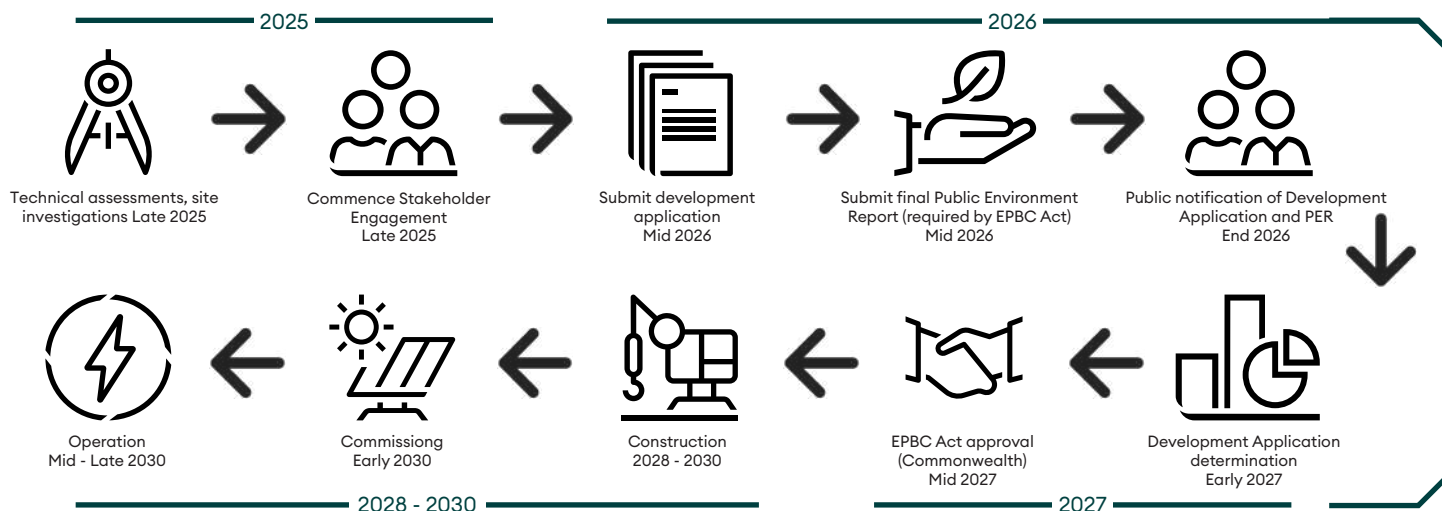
2025

2026

Technical assessments, site investigations Late 2025

Commence Stakeholder Engagement Late 2025

Submit development application Mid 2026

Submit final Public Environment Report (required by EPBC Act) Mid 2026

Public notification of Development Application and PER End 2026

Development Application determination Early 2027

EPBC Act approval (Commonwealth) Mid 2027

Construction 2028 - 2030

Commissiong Early 2030

Operation Mid - Late 2030

2028 - 2030

2027